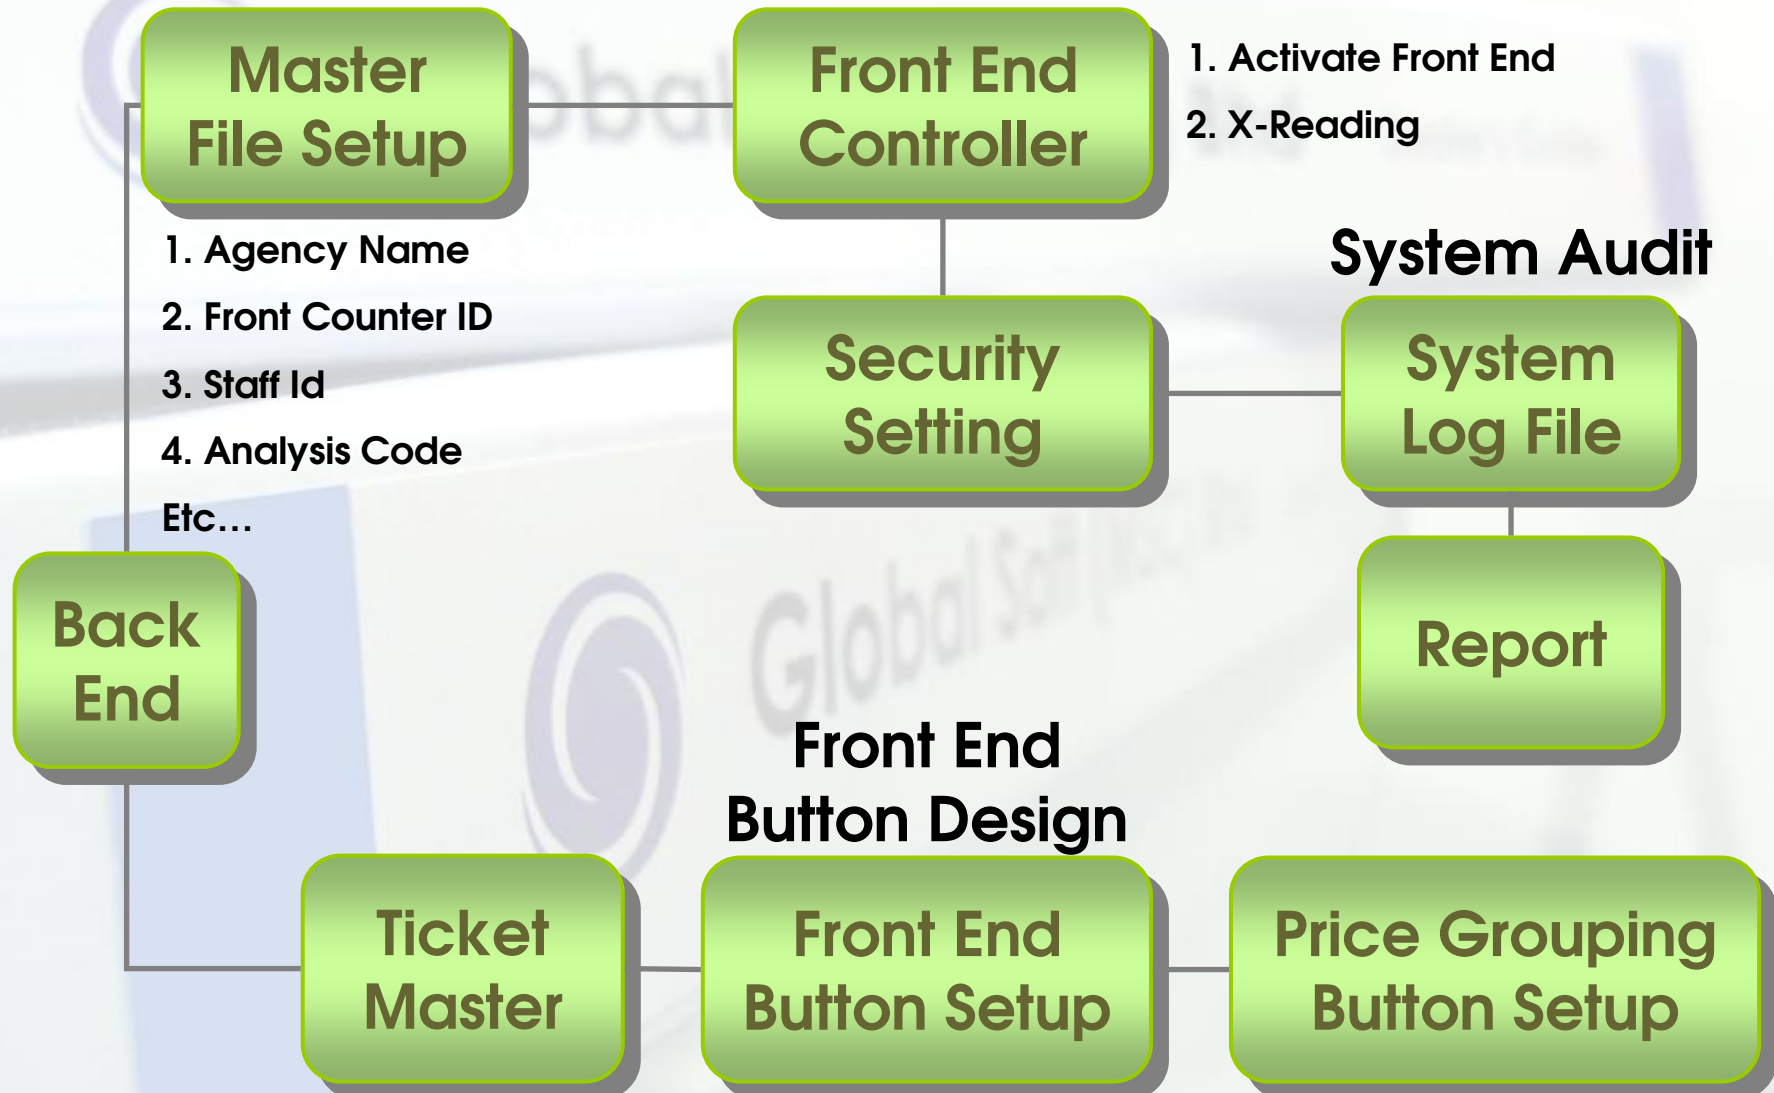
Master File Setup

Front End Controller

1. Activate Front End

2. X-Reading

1. Agency Name

2. Front Counter ID

3. Staff Id

4. Analysis Code

Etc…

System Audit

Security Setting

System Log File

Back End

Report

Front End Button Design

Ticket Master

Front End Button Setup

Price Grouping Button Setup

Global Soft